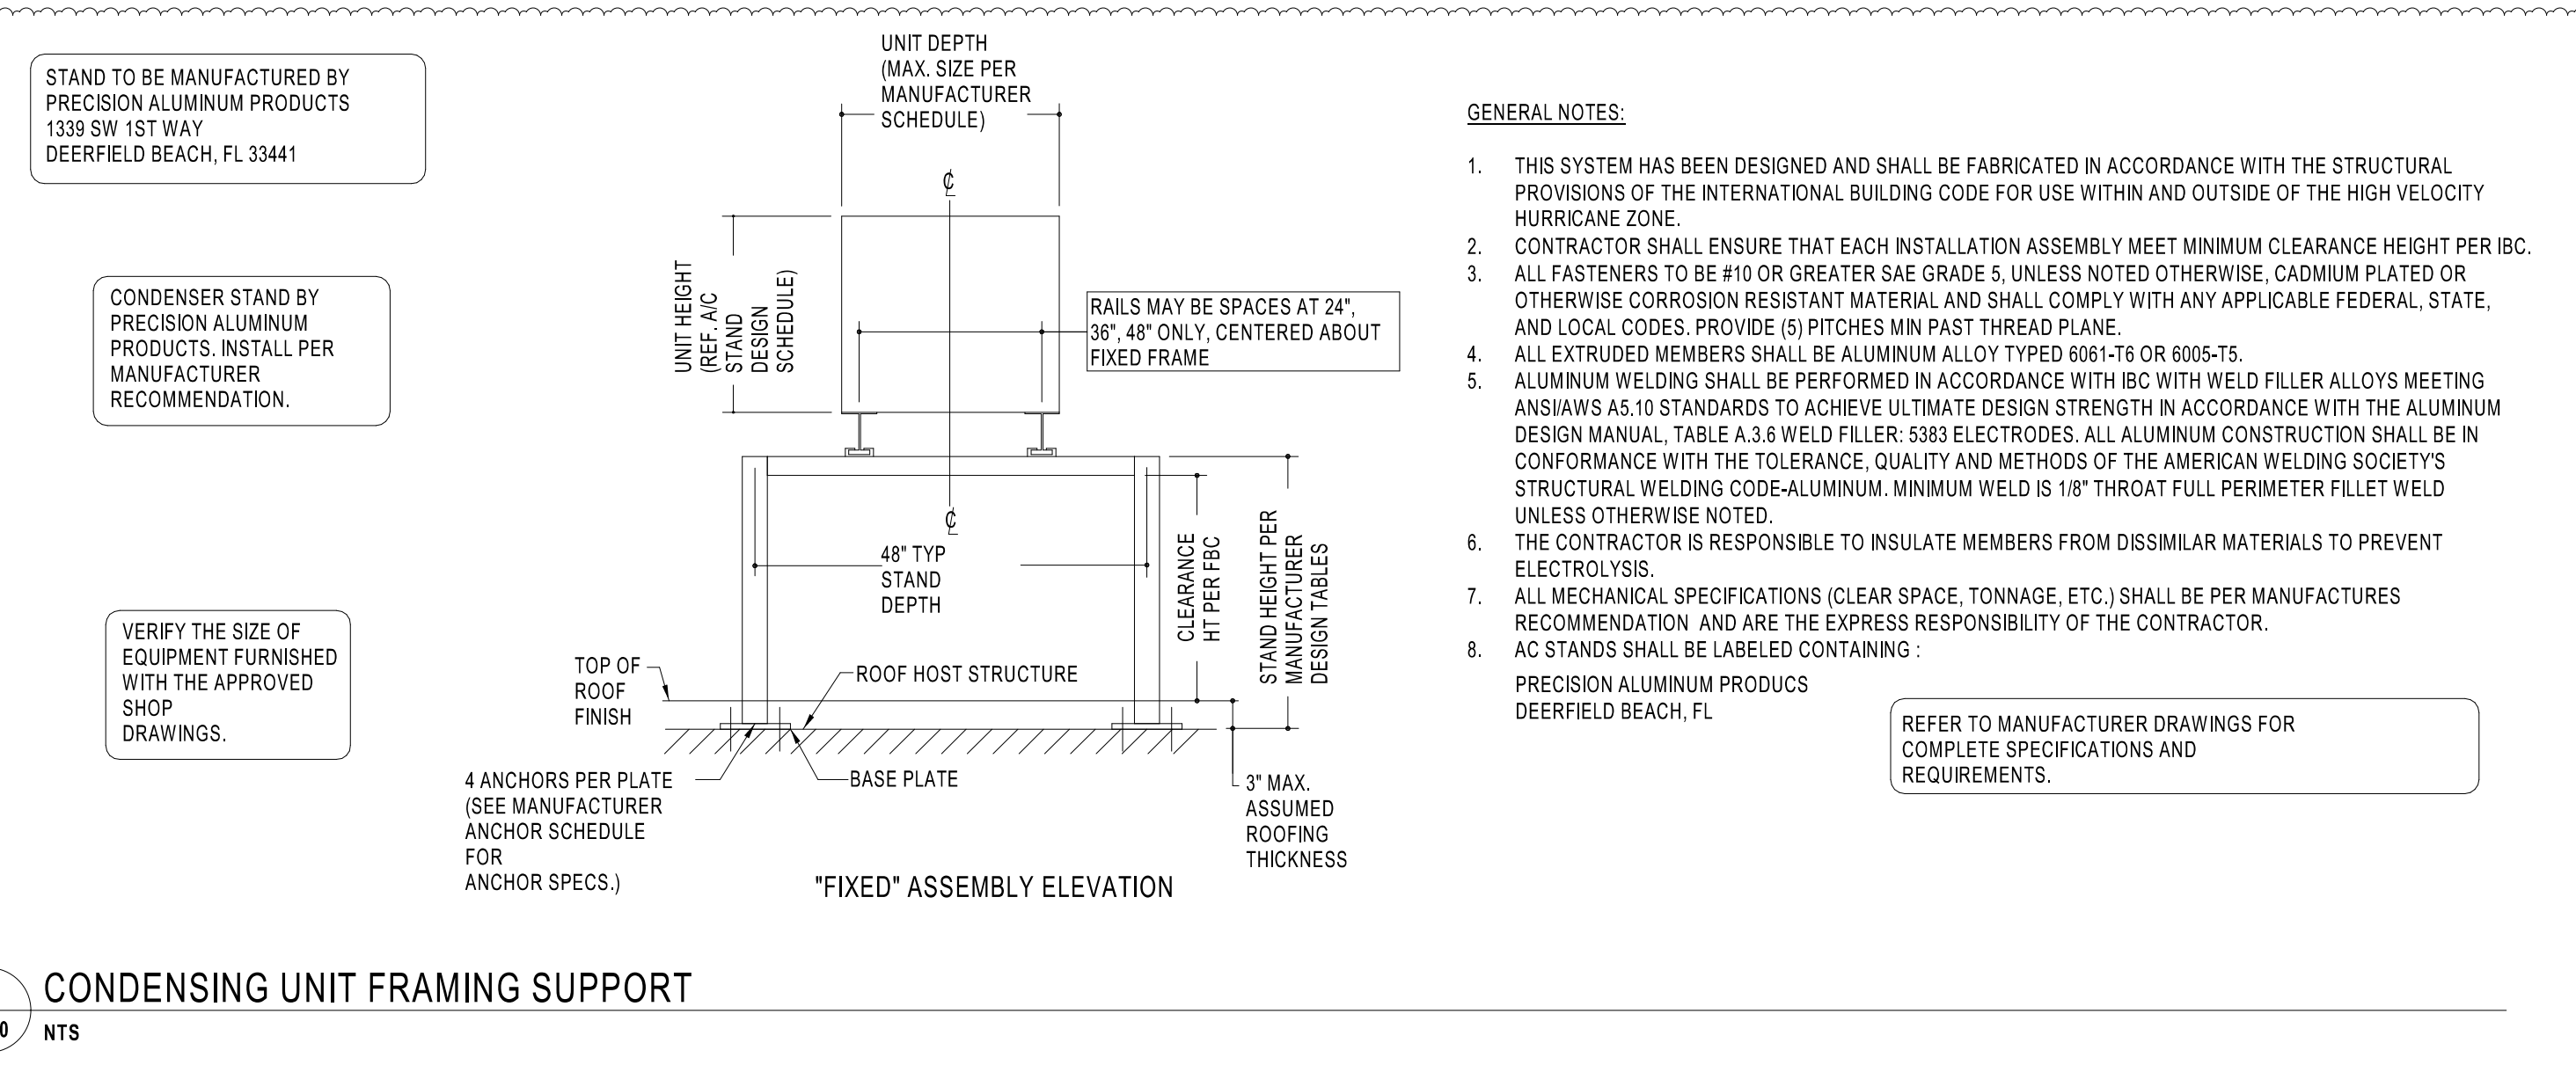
STAND TO BE MANUFACTURED BY PRECISION ALUMINUM PRODUCTS 1339 SW 1ST WAY DEERFIELD BEACH, FL 33441

CONDENSER STAND BY PRECISION ALUMINUM PRODUCTS. INSTALL PER MANUFACTURER RECOMMENDATION.

VERIFY THE SIZE OF EQUIPMENT FURNISHED WITH THE APPROVED SHOP DRAWINGS.

UNIT DEPTH (MAX. SIZE PER MANUFACTURER SCHEDULE)

₵

UNIT HEIGHT (REF. A/C STAND DESIGN SCHEDULE)

RAILS MAY BE SPACES AT 24", 36", 48" ONLY, CENTERED ABOUT FIXED FRAME

₵

48" TYP STAND DEPTH

CLEARANCE HT PER FBC

STAND HEIGHT PER MANUFACTURER DESIGN TABLES

TOP OF ROOF FINISH

ROOF HOST STRUCTURE

4 ANCHORS PER PLATE (SEE MANUFACTURER ANCHOR SCHEDULE FOR ANCHOR SPECS.)

BASE PLATE

3" MAX. ASSUMED ROOFING THICKNESS

"FIXED" ASSEMBLY ELEVATION

GENERAL NOTES:

1. THIS SYSTEM HAS BEEN DESIGNED AND SHALL BE FABRICATED IN ACCORDANCE WITH THE STRUCTURAL PROVISIONS OF THE INTERNATIONAL BUILDING CODE FOR USE WITHIN AND OUTSIDE OF THE HIGH VELOCITY HURRICANE ZONE.
2. CONTRACTOR SHALL ENSURE THAT EACH INSTALLATION ASSEMBLY MEET MINIMUM CLEARANCE HEIGHT PER IBC.
3. ALL FASTENERS TO BE #10 OR GREATER SAE GRADE 5, UNLESS NOTED OTHERWISE, CADMIUM PLATED OR OTHERWISE CORROSION RESISTANT MATERIAL AND SHALL COMPLY WITH ANY APPLICABLE FEDERAL, STATE, AND LOCAL CODES. PROVIDE (5) PITCHES MIN PAST THREAD PLANE.
4. ALL EXTRUDED MEMBERS SHALL BE ALUMINUM ALLOY TYPED 6061-T6 OR 6005-T5.
5. ALUMINUM WELDING SHALL BE PERFORMED IN ACCORDANCE WITH IBC WITH WELD FILLER ALLOYS MEETING ANSI/AWS A5.10 STANDARDS TO ACHIEVE ULTIMATE DESIGN STRENGTH IN ACCORDANCE WITH THE ALUMINUM DESIGN MANUAL, TABLE A.3.6 WELD FILLER: 5383 ELECTRODES. ALL ALUMINUM CONSTRUCTION SHALL BE IN CONFORMANCE WITH THE TOLERANCE, QUALITY AND METHODS OF THE AMERICAN WELDING SOCIETY'S STRUCTURAL WELDING CODE-ALUMINUM. MINIMUM WELD IS 1/8" THROAT FULL PERIMETER FILLET WELD UNLESS OTHERWISE NOTED.
6. THE CONTRACTOR IS RESPONSIBLE TO INSULATE MEMBERS FROM DISSIMILAR MATERIALS TO PREVENT ELECTROLYSIS.
7. ALL MECHANICAL SPECIFICATIONS (CLEAR SPACE, TONNAGE, ETC.) SHALL BE PER MANUFACTURES RECOMMENDATION AND ARE THE EXPRESS RESPONSIBILITY OF THE CONTRACTOR.
8. AC STANDS SHALL BE LABELED CONTAINING :
PRECISION ALUMINUM PRODUCS
DEERFIELD BEACH, FL

REFER TO MANUFACTURER DRAWINGS FOR COMPLETE SPECIFICATIONS AND REQUIREMENTS.

CONDENSING UNIT FRAMING SUPPORT
0
NTS